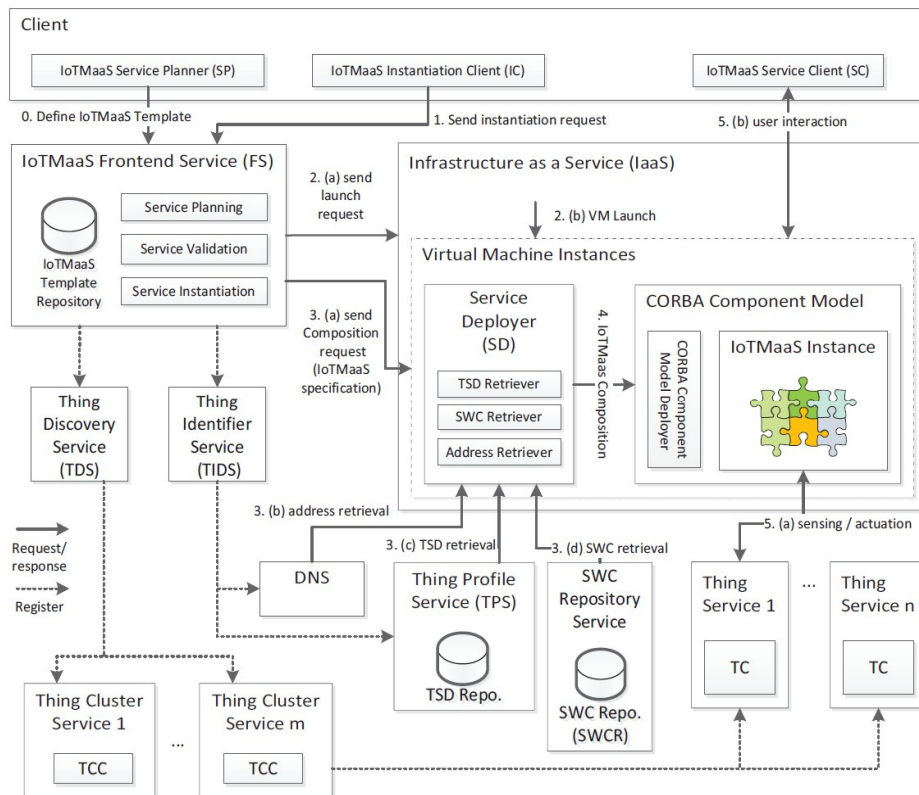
Client

IoTMaaS Service Planner (SP)

IoTMaaS Instantiation Client (IC)

IoTMaaS Service Client (SC)

0. Define IoTMaaS Template

1. Send instantiation request

5. (b) user interaction

IoTMaaS Frontend Service (FS)

IoTMaaS Template Repository

Service Planning

Service Validation

Service Instantiation

2. (a) send launch request

Infrastructure as a Service (IaaS)

2. (b) VM Launch

Virtual Machine Instances

3. (a) send Composition request (IoTMaaS specification)

Service Deployer (SD)

TSD Retriever

SWC Retriever

Address Retriever

4. IoTMaas Composition

CORBA Component Model

CORBA Component Model Deployer

IoTMaaS Instance

Thing Discovery Service (TDS)

Thing Identifier Service (TIDS)

3. (b) address retrieval

Request/ response

Register

DNS

3. (c) TSD retrieval

3. (d) SWC retrieval

Thing Profile Service (TPS)

TSD Repo.

SWC Repository Service

SWC Repo. (SWCR)

5. (a) sensing / actuation

Thing Service 1

...

Thing Service n

TC

TC

Thing Cluster Service 1

...

Thing Cluster Service m

TCC

TCC